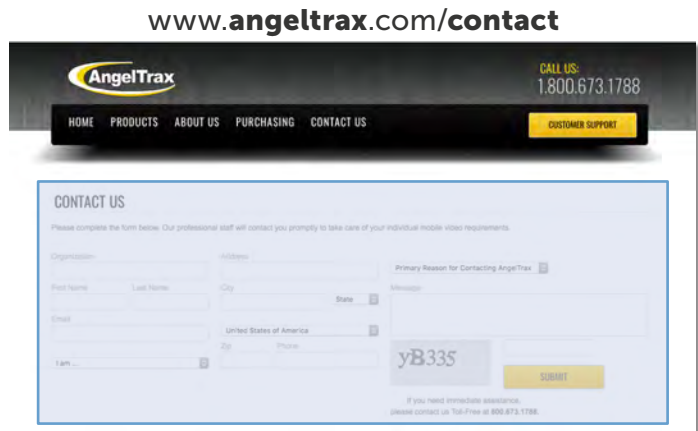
www.angeltrax.com/contact

AngelTrax

CALL US:
1.800.673.1788

HOME PRODUCTS ABOUT US PURCHASING CONTACT US

CUSTOMER SUPPORT

CONTACT US

Please complete the form below. Our professional staff will contact you promptly to take care of your individual mobile video requirements.

Organization
Address
Primary Reason for Contacting AngelTrax
First Name
Last Name
City
State
Message
Email
United States of America
Zip
Phone
I am ...
yB335
SUBMIT

If you need immediate assistance, please contact us Toll-Free at 800.673.1788.